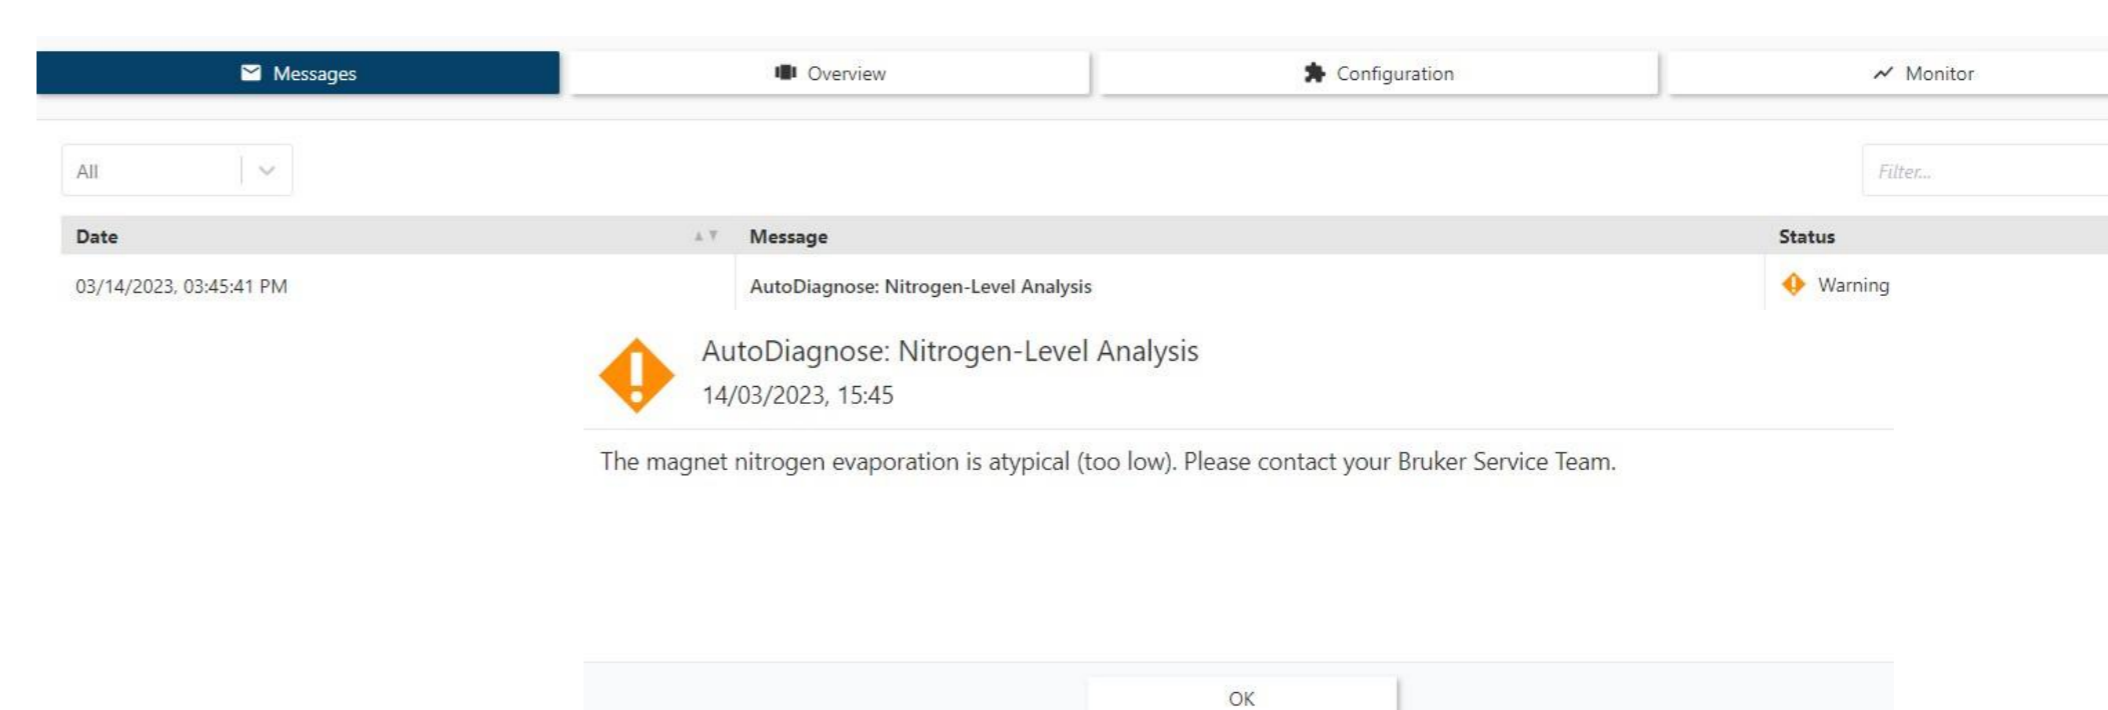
Messages | Overview | Configuration | Monitor

All

Filter...

| Date | Message | Status |
|---|---|---|
| 03/14/2023, 03:45:41 PM | AutoDiagnose: Nitrogen-Level Analysis | Warning |

AutoDiagnose: Nitrogen-Level Analysis
14/03/2023, 15:45

The magnet nitrogen evaporation is atypical (too low). Please contact your Bruker Service Team.

OK